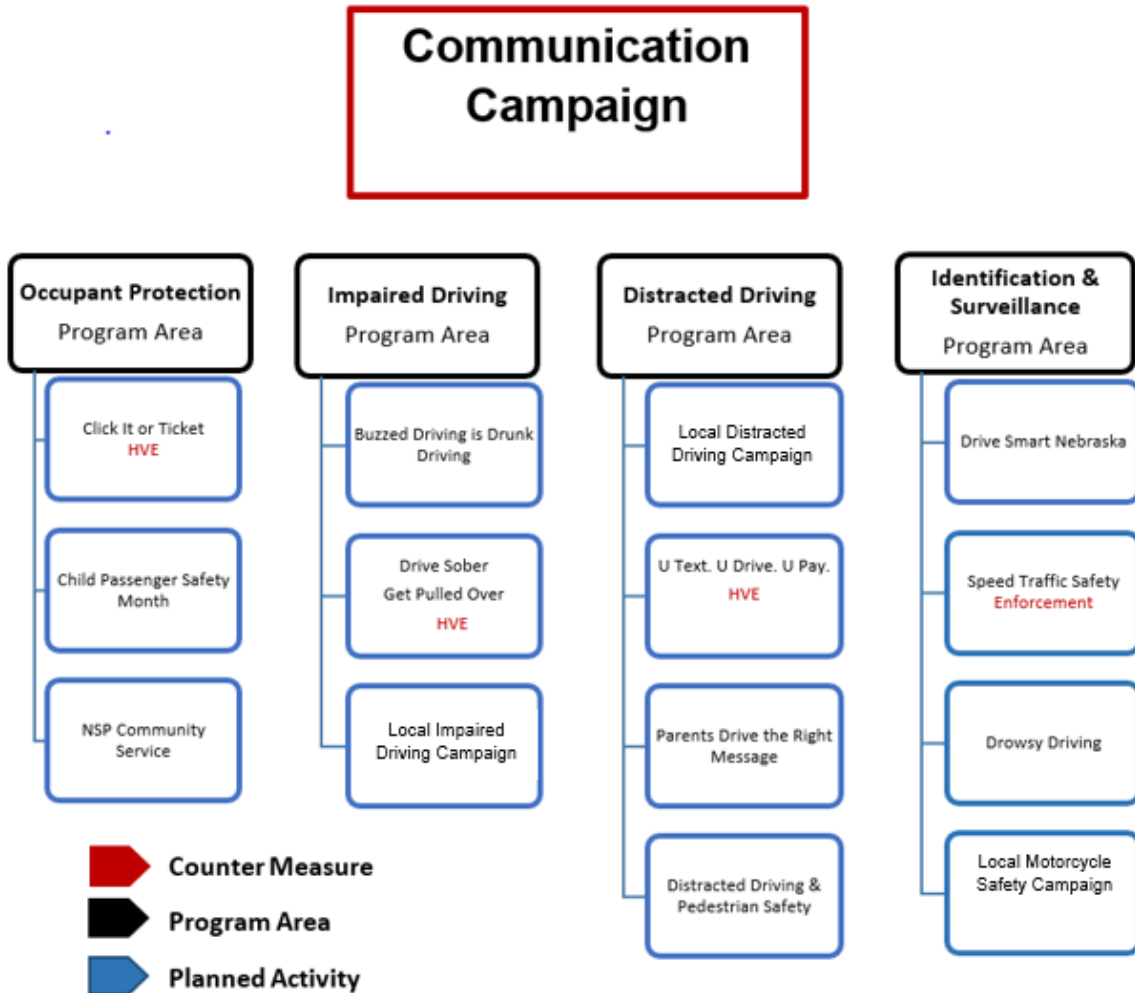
Communication Campaign

Occupant Protection
Program Area

Click It or Ticket
HVE

Child Passenger Safety Month

NSP Community Service

Impaired Driving
Program Area

Buzzed Driving is Drunk Driving

Drive Sober Get Pulled Over
HVE

Local Impaired Driving Campaign

Distracted Driving
Program Area

Local Distracted Driving Campaign

U Text. U Drive. U Pay.
HVE

Parents Drive the Right Message

Distracted Driving & Pedestrian Safety

Identification & Surveillance
Program Area

Drive Smart Nebraska

Speed Traffic Safety
Enforcement

Drowsy Driving

Local Motorcycle Safety Campaign

Counter Measure
Program Area
Planned Activity